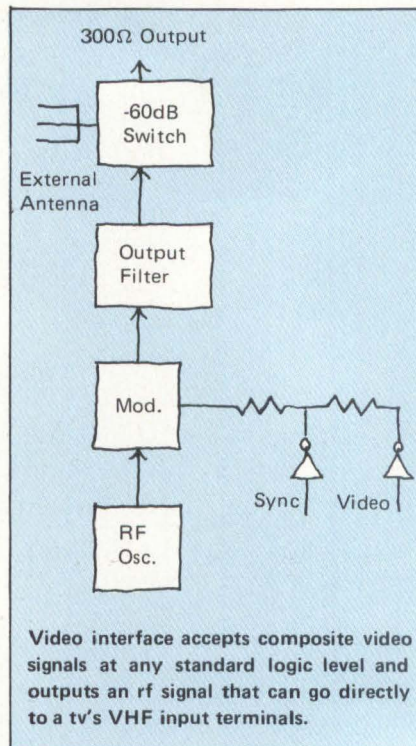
300Ω Output

-60dB Switch

External Antenna

Output Filter

Mod.

Sync

Video

RF Osc.

Video interface accepts composite video signals at any standard logic level and outputs an rf signal that can go directly to a tv's VHF input terminals.